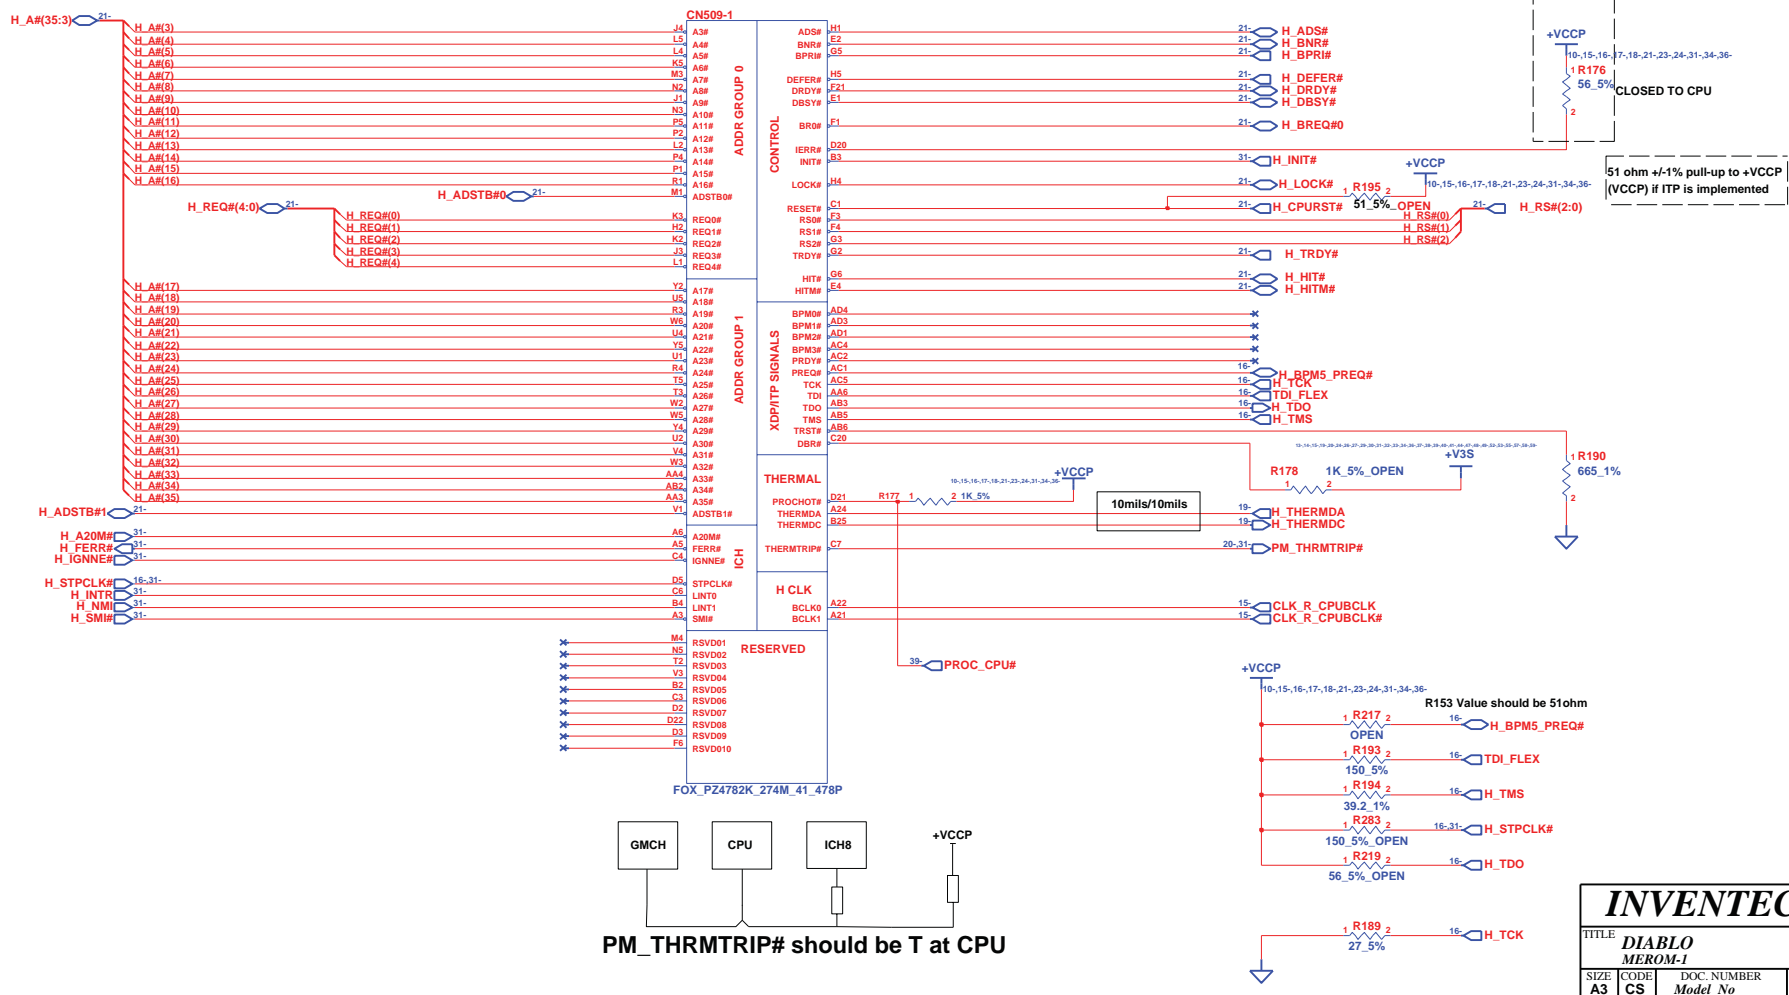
H_A#(35:3) 21-
H_A#(3)
H_A#(4)
H_A#(5)
H_A#(6)
H_A#(7)
H_A#(8)
H_A#(9)
H_A#(10)
H_A#(11)
H_A#(12)
H_A#(13)
H_A#(14)
H_A#(15)
H_A#(16)
H_ADSTB#0 21-
H_REQ#(4:0) 21-
H_REQ#(0)
H_REQ#(1)
H_REQ#(2)
H_REQ#(3)
H_REQ#(4)
H_A#(17)
H_A#(18)
H_A#(19)
H_A#(20)
H_A#(21)
H_A#(22)
H_A#(23)
H_A#(24)
H_A#(25)
H_A#(26)
H_A#(27)
H_A#(28)
H_A#(29)
H_A#(30)
H_A#(31)
H_A#(32)
H_A#(33)
H_A#(34)
H_A#(35)
H_ADSTB#1 21-
H_A20M# 31-
H_FERR# 31-
H_IGNNE# 31-
H_STPCLK# 16-,31-
H_INTR 31-
H_NMI 31-
H_SMI# 31-

CN509-1
J4 A3#
L5 A4#
L4 A5#
K5 A6#
M3 A7#
N2 A8#
J1 A9#
N3 A10#
P5 A11#
P2 A12#
L2 A13#
P4 A14#
P1 A15#
R1 A16#
M1 ADSTB0#
K3 REQ0#
H2 REQ1#
K2 REQ2#
J3 REQ3#
L1 REQ4#
ADDR GROUP 0
Y2 A17#
U5 A18#
R3 A19#
W6 A20#
U4 A21#
Y5 A22#
U1 A23#
R4 A24#
T5 A25#
T3 A26#
W2 A27#
W5 A28#
Y4 A29#
U2 A30#
V4 A31#
W3 A32#
AA4 A33#
AB2 A34#
AA3 A35#
V1 ADSTB1#
ADDR GROUP 1
A6 A20M#
A5 FERR#
C4 IGNNE#
ICH
D5 STPCLK#
C6 LINT0
B4 LINT1
A3 SMI#
M4 RSVD01
N5 RSVD02
T2 RSVD03
V3 RSVD04
B2 RSVD05
C3 RSVD06
D2 RSVD07
D22 RSVD08
D3 RSVD09
F6 RSVD010
RESERVED
FOX_PZ4782K_274M_41_478P

CONTROL
ADS# H1
BNR# E2
BPRI# G5
DEFER# H5
DRDY# F21
DBSY# E1
BR0# F1
IERR# D20
INIT# B3
LOCK# H4
RESET# C1
RS0# F3
RS1# F4
RS2# G3
TRDY# G2
HIT# G6
HITM# E4
XDP/ITP SIGNALS
BPM0# AD4
BPM1# AD3
BPM2# AD1
BPM3# AC4
PRDY# AC2
PREQ# AC1
TCK AC5
TDI AA6
TDO AB3
TMS AB5
TRST# AB6
DBR# C20
THERMAL
PROCHOT# D21
THERMDA A24
THERMDC B25
THERMTRIP# C7
H CLK
BCLK0 A22
BCLK1 A21

21- H_ADS#
21- H_BNR#
21- H_BPRI#
21- H_DEFER#
21- H_DRDY#
21- H_DBSY#
21- H_BREQ#0
31- H_INIT#
21- H_LOCK#
21- H_CPURST#
H_RS#(0)
H_RS#(1)
H_RS#(2)
21- H_RS#(2:0)
21- H_TRDY#
21- H_HIT#
21- H_HITM#
16- H_BPM5_PREQ#
16- H_TCK
16- TDI_FLEX
16- H_TDO
16- H_TMS
19- H_THERMDA
19- H_THERMDC
20-,31- PM_THRMTRIP#
15- CLK_R_CPUBCLK
15- CLK_R_CPUBCLK#
39- PROC_CPU#

+VCCP
10-,15-,16-,17-,18-,21-,23-,24-,31-,34-,36-
R176
56_5%
CLOSED TO CPU
+VCCP
10-,15-,16-,17-,18-,21-,23-,24-,31-,34-,36-
R195
51_5%_OPEN
51 ohm +/-1% pull-up to +VCCP (VCCP) if ITP is implemented
R190
665_1%
+V3S
R178 1K_5%_OPEN
+VCCP
10-,15-,16-,17-,18-,21-,23-,24-,31-,34-,36-
R177 1K_5%
10mils/10mils

+VCCP
10-,15-,16-,17-,18-,21-,23-,24-,31-,34-,36-
R153 Value should be 51ohm
R217 OPEN 16- H_BPM5_PREQ#
R193 150_5% 16- TDI_FLEX
R194 39.2_1% 16- H_TMS
R283 150_5%_OPEN 16-,31- H_STPCLK#
R219 56_5%_OPEN 16- H_TDO
R189 27_5% 16- H_TCK

GMCH
CPU
ICH8
+VCCP
PM_THRMTRIP# should be T at CPU

INVENTEC
TITLE DIABLO
MEROM-1
SIZE A3 CODE CS DOC. NUMBER Model No